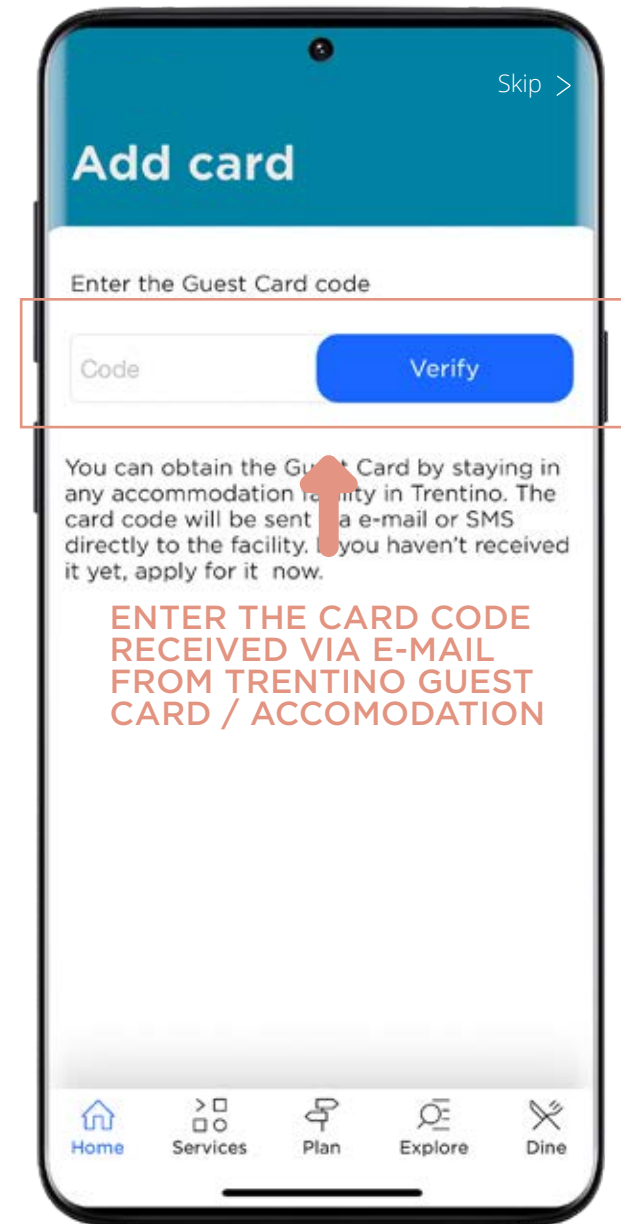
Skip >

Add card

Enter the Guest Card code

Code

Verify

You can obtain the Gu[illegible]t Card by staying in any accommodation fa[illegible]ity in Trentino. The card code will be sent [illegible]a e-mail or SMS directly to the facility. I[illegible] you haven't received it yet, apply for it now.

ENTER THE CARD CODE RECEIVED VIA E-MAIL FROM TRENTINO GUEST CARD / ACCOMODATION

Home
Services
Plan
Explore
Dine